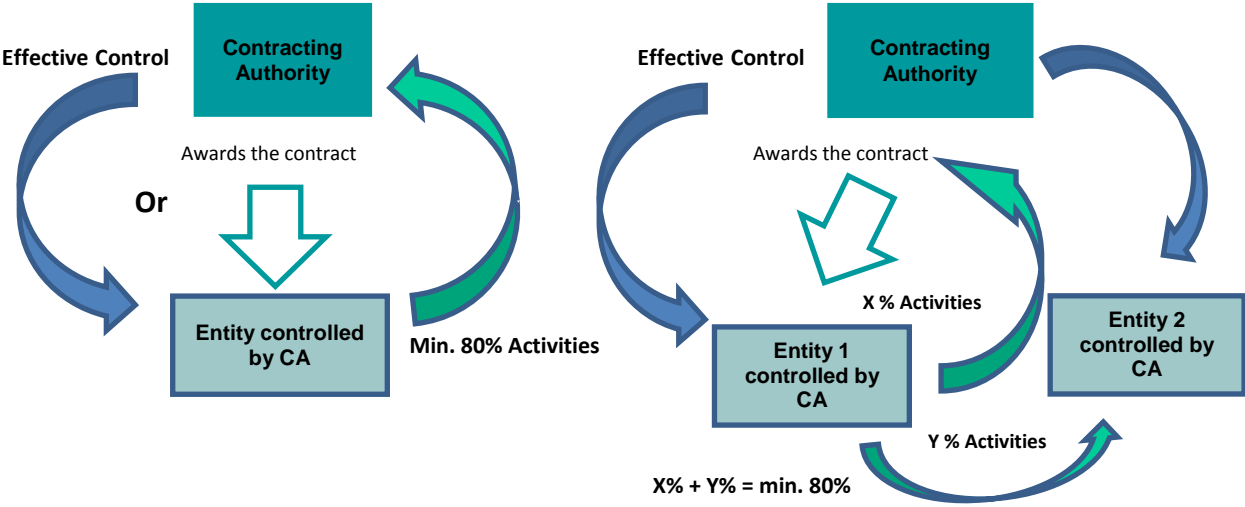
Effective Control

Contracting Authority

Awards the contract

Or

Entity controlled by CA

Min. 80% Activities

Effective Control

Contracting Authority

Awards the contract

X % Activities

Entity 1 controlled by CA

Entity 2 controlled by CA

Y % Activities

X% + Y% = min. 80%